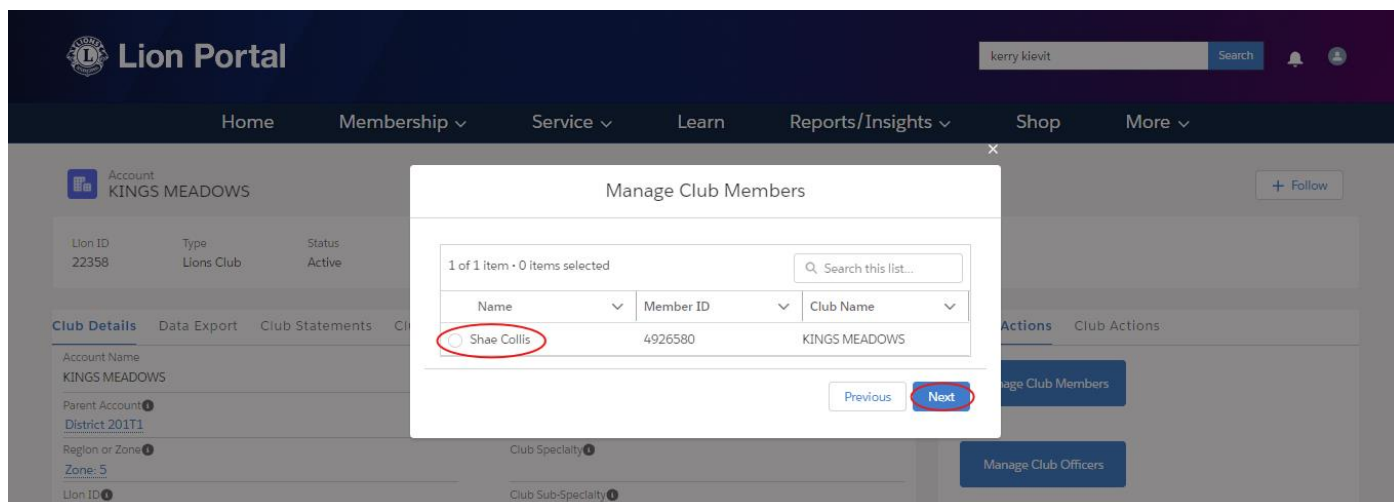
Lion Portal

kerry klevit Search

Home Membership ∨ Service ∨ Learn Reports/Insights ∨ Shop More ∨

Account
KINGS MEADOWS

+ Follow

Lion ID
22358

Type
Lions Club

Status
Active

Club Details Data Export Club Statements Cl

Account Name
KINGS MEADOWS

Parent Account
District 201T1

Region or Zone
Zone: 5

Lion ID

Club Specialty

Club Sub-Specialty

Actions Club Actions

age Club Members

Manage Club Officers

Manage Club Members

1 of 1 item • 0 items selected

Search this list...

| Name | Member ID | Club Name |
|---|---|---|
| Shae Collis | 4926580 | KINGS MEADOWS |

Previous Next